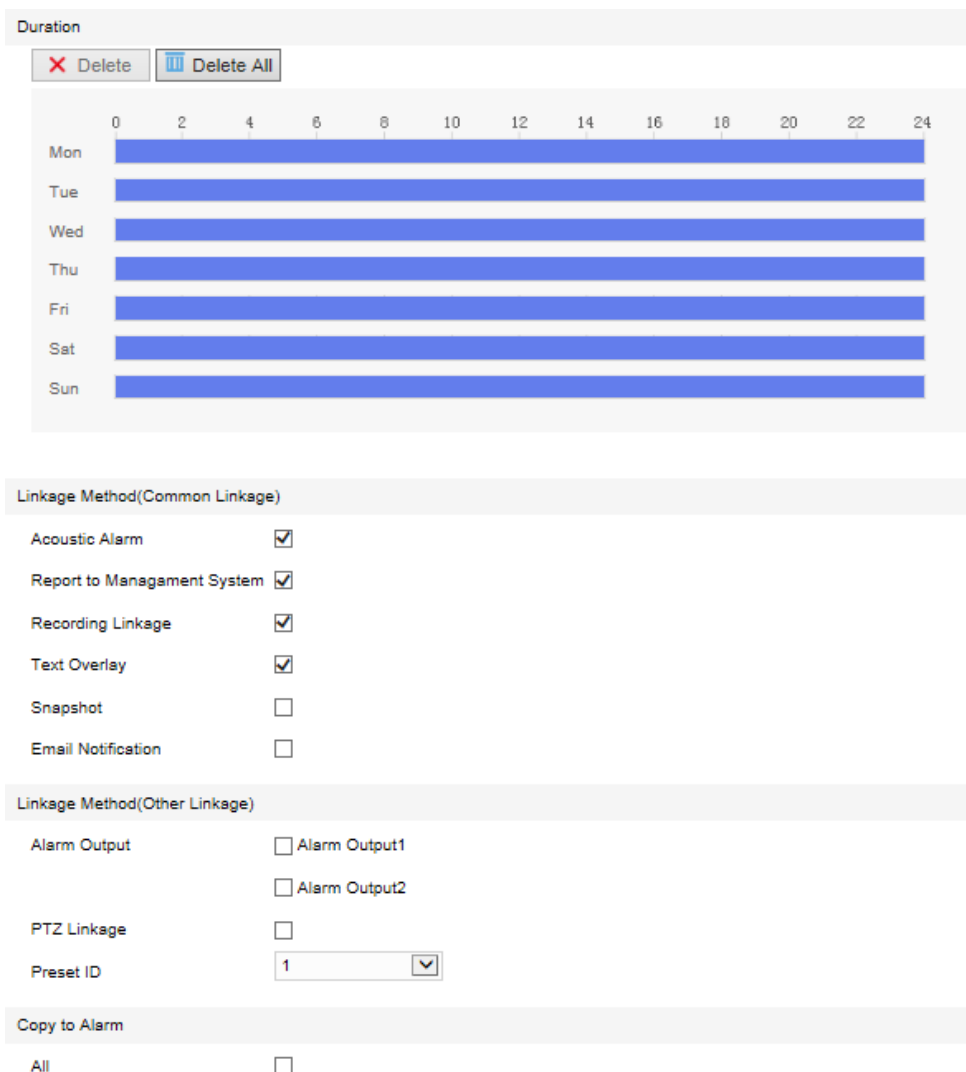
Duration

Delete Delete All

0 2 4 6 8 10 12 14 16 18 20 22 24

Mon
Tue
Wed
Thu
Fri
Sat
Sun

Linkage Method(Common Linkage)

Acoustic Alarm
Report to Managament System
Recording Linkage
Text Overlay
Snapshot
Email Notification

Linkage Method(Other Linkage)

Alarm Output
Alarm Output1
Alarm Output2
PTZ Linkage
Preset ID 1

Copy to Alarm

All